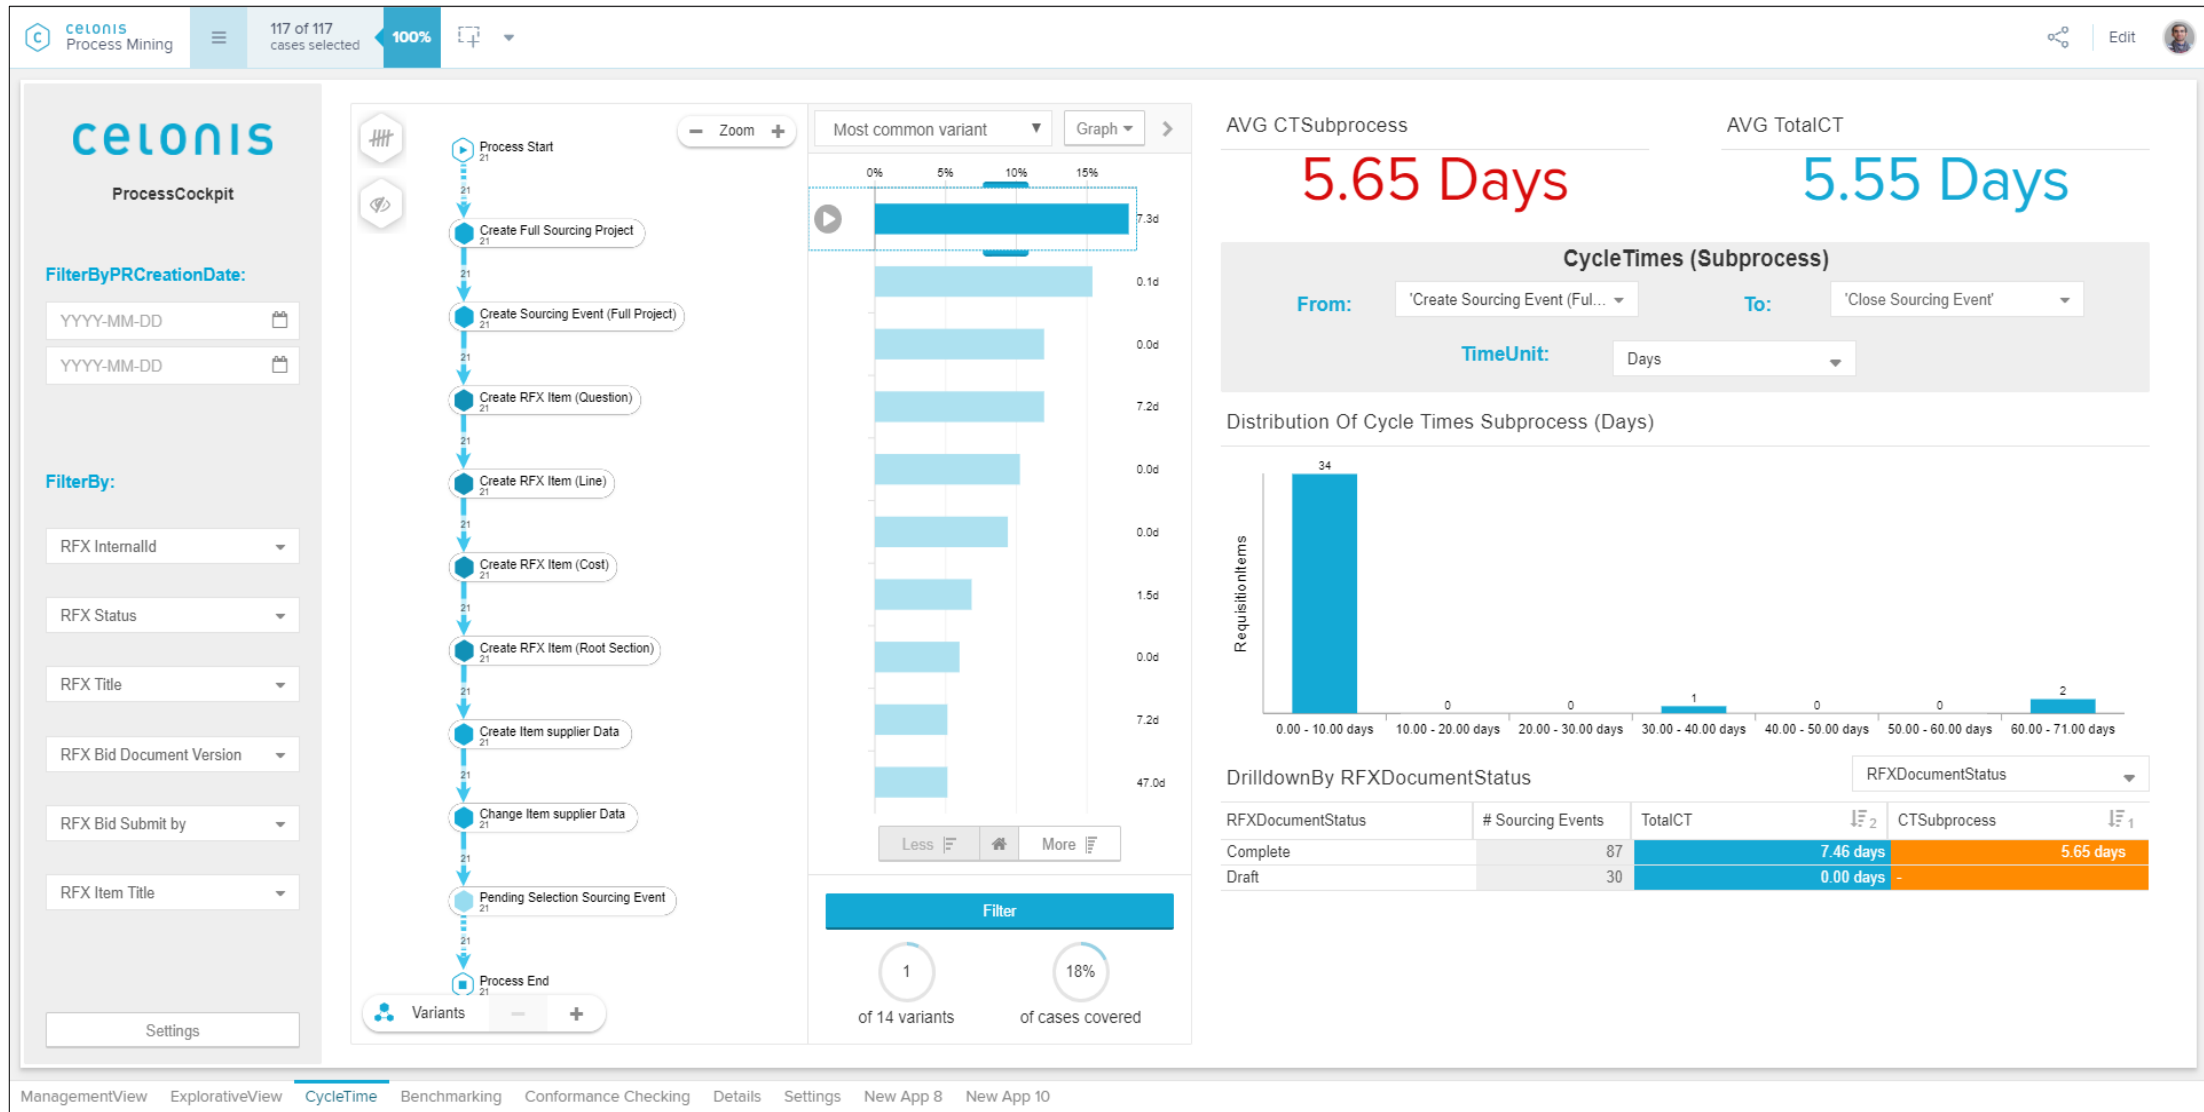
celonis Process Mining

117 of 117 cases selected 100%

Edit

celonis

ProcessCockpit

FilterByPRCreationDate:

YYYY-MM-DD

YYYY-MM-DD

FilterBy:

RFX InternalId

RFX Status

RFX Title

RFX Bid Document Version

RFX Bid Submit by

RFX Item Title

Settings

Zoom

Process Start

21

Create Full Sourcing Project

21

Create Sourcing Event (Full Project)

21

Create RFX Item (Question)

21

Create RFX Item (Line)

21

Create RFX Item (Cost)

21

Create RFX Item (Root Section)

21

Create Item supplier Data

21

Change Item supplier Data

21

Pending Selection Sourcing Event

21

Process End

Variants

Most common variant

Graph

0% 5% 10% 15%

7.3d
0.1d
0.0d
7.2d
0.0d
0.0d
1.5d
0.0d
7.2d
47.0d

Less More

Filter

1
of 14 variants

18%
of cases covered

AVG CTSubprocess
5.65 Days

AVG TotalCT
5.55 Days

CycleTimes (Subprocess)

From: 'Create Sourcing Event (Ful...

To: 'Close Sourcing Event'

TimeUnit: Days

Distribution Of Cycle Times Subprocess (Days)

RequisitionItems

34 0 0 1 0 0 2

0.00 - 10.00 days | 10.00 - 20.00 days | 20.00 - 30.00 days | 30.00 - 40.00 days | 40.00 - 50.00 days | 50.00 - 60.00 days | 60.00 - 71.00 days

DrilldownBy RFXDocumentStatus

RFXDocumentStatus

| RFXDocumentStatus | # Sourcing Events | TotalCT | CTSubprocess |
|---|---|---|---|
| Complete | 87 | 7.46 days | 5.65 days |
| Draft | 30 | 0.00 days | - |

ManagementView ExplorativeView CycleTime Benchmarking Conformance Checking Details Settings New App 8 New App 10